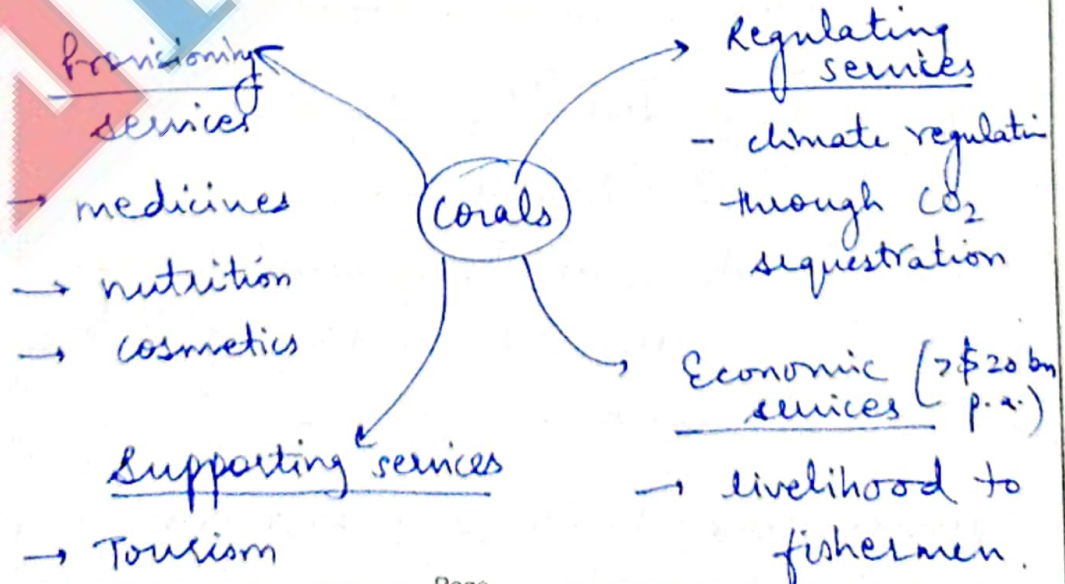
Provisioning services

→ medicines

→ nutrition

→ cosmetics

Corals

Regulating services

- climate regulati through $CO_2$ sequestration

Economic services (>$20 bn p.a.)

→ livelihood to fishermen.

Supporting services

→ Tourism